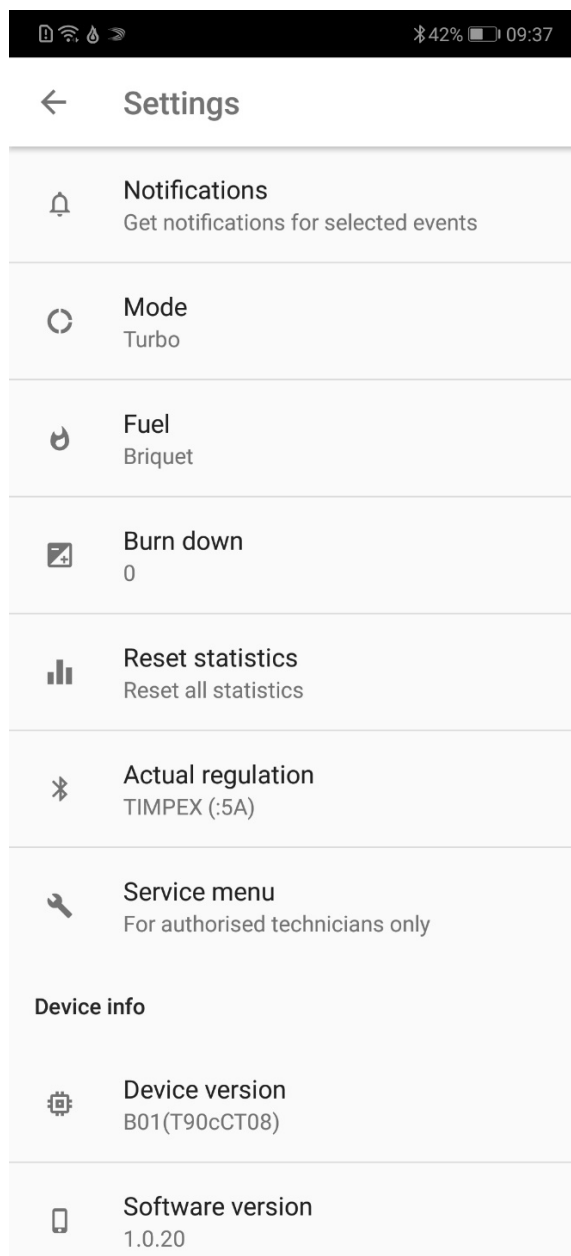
42% 09:37

Settings

Notifications
Get notifications for selected events

Mode
Turbo

Fuel
Briquet

Burn down
0

Reset statistics
Reset all statistics

Actual regulation
TIMPEX (:5A)

Service menu
For authorised technicians only

Device info

Device version
B01(T90cCT08)

Software version
1.0.20